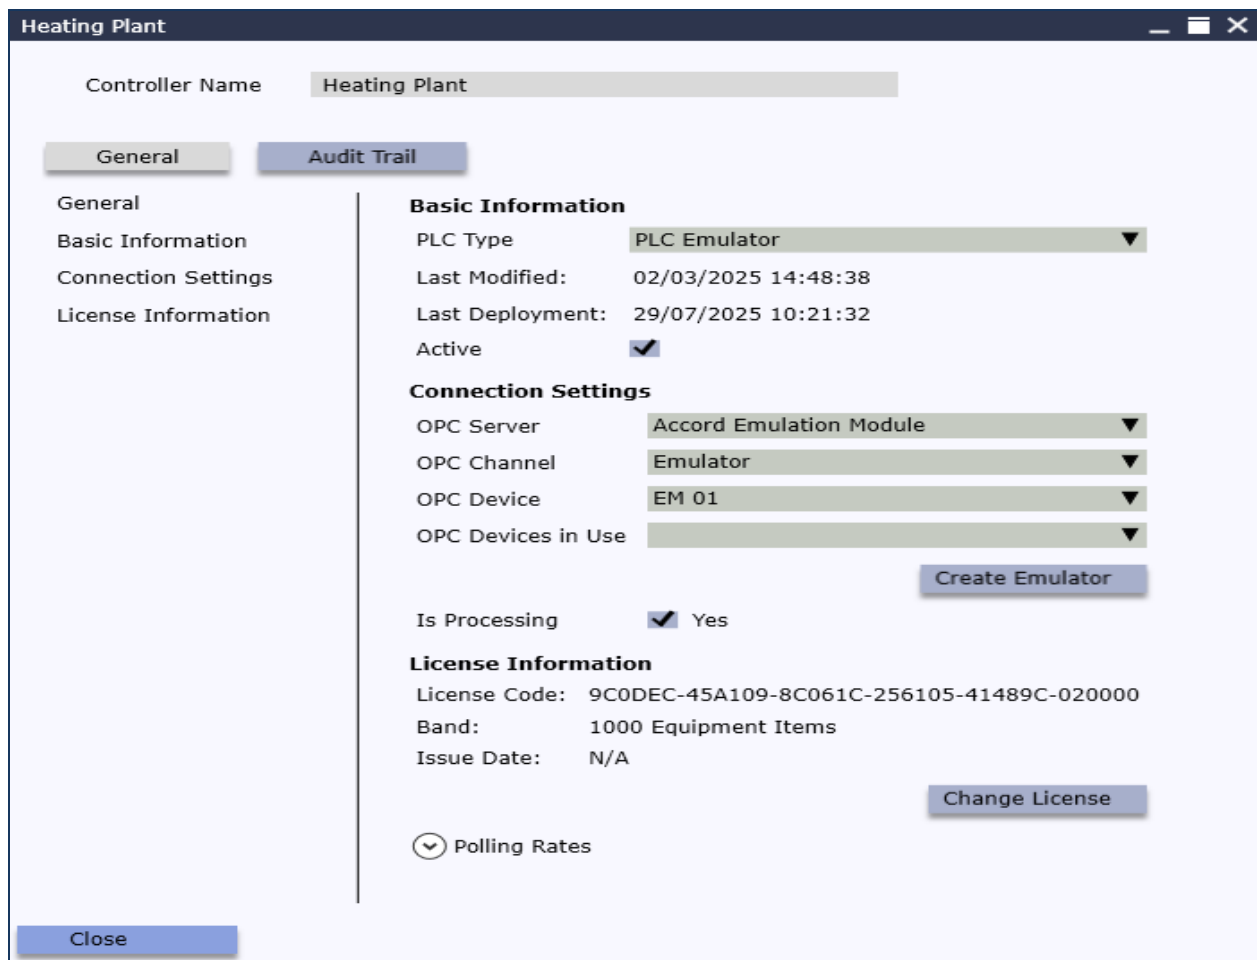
Heating Plant

Controller Name Heating Plant

General Audit Trail

General
Basic Information
Connection Settings
License Information

Basic Information
PLC Type PLC Emulator
Last Modified: 02/03/2025 14:48:38
Last Deployment: 29/07/2025 10:21:32
Active

Connection Settings
OPC Server Accord Emulation Module
OPC Channel Emulator
OPC Device EM 01
OPC Devices in Use

Create Emulator

Is Processing Yes

License Information
License Code: 9C0DEC-45A109-8C061C-256105-41489C-020000
Band: 1000 Equipment Items
Issue Date: N/A

Change License

Polling Rates

Close